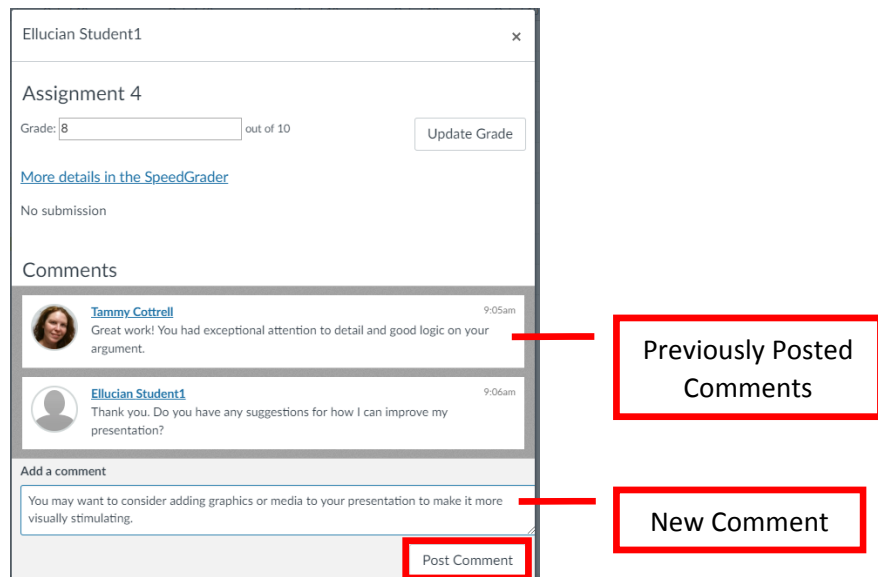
Ellucian Student1 ×

Assignment 4

Grade: 8 out of 10

Update Grade

More details in the SpeedGrader

No submission

Comments

Tammy Cottrell 9:05am
Great work! You had exceptional attention to detail and good logic on your argument.

Ellucian Student1 9:06am
Thank you. Do you have any suggestions for how I can improve my presentation?

Add a comment

You may want to consider adding graphics or media to your presentation to make it more visually stimulating.

Post Comment

Previously Posted Comments

New Comment